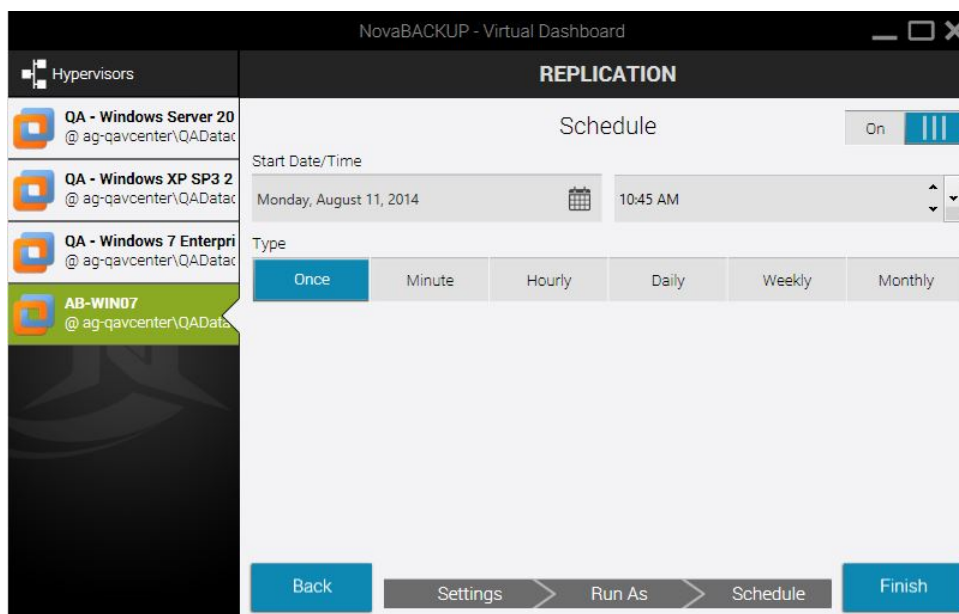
NovaBACKUP - Virtual Dashboard

Hypervisors

QA - Windows Server 20
@ ag-qavcenter\QADatac

QA - Windows XP SP3 2
@ ag-qavcenter\QADatac

QA - Windows 7 Enterpri
@ ag-qavcenter\QADatac

AB-WIN07
@ ag-qavcenter\QAData

REPLICATION

Schedule

On

Start Date/Time

Monday, August 11, 2014

10:45 AM

Type

| Once | Minute | Hourly | Daily | Weekly | Monthly |
|---|---|---|---|---|---|

Back

Settings

Run As

Schedule

Finish